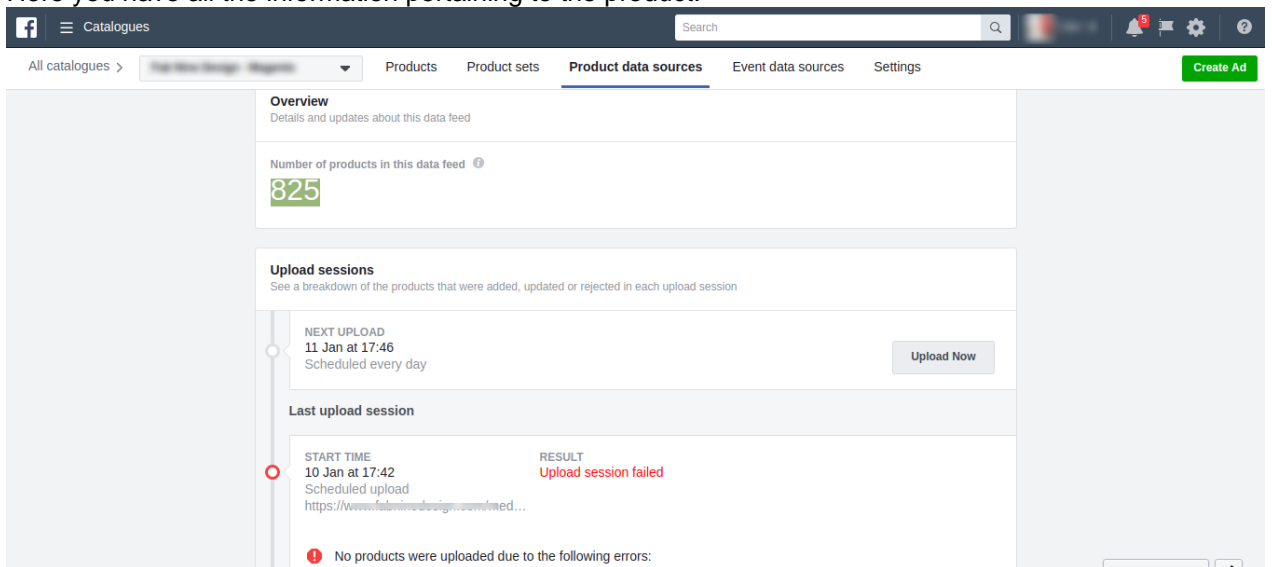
Here you have all the information pertaining to the product.

Catalogues

Search

5

All catalogues

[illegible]

Products Product sets Product data sources Event data sources Settings

Create Ad

Overview
Details and updates about this data feed

Number of products in this data feed
825

Upload sessions
See a breakdown of the products that were added, updated or rejected in each upload session

NEXT UPLOAD
11 Jan at 17:46
Scheduled every day

Upload Now

Last upload session

START TIME
10 Jan at 17:42
Scheduled upload
https://w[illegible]med…

RESULT
Upload session failed

No products were uploaded due to the following errors: